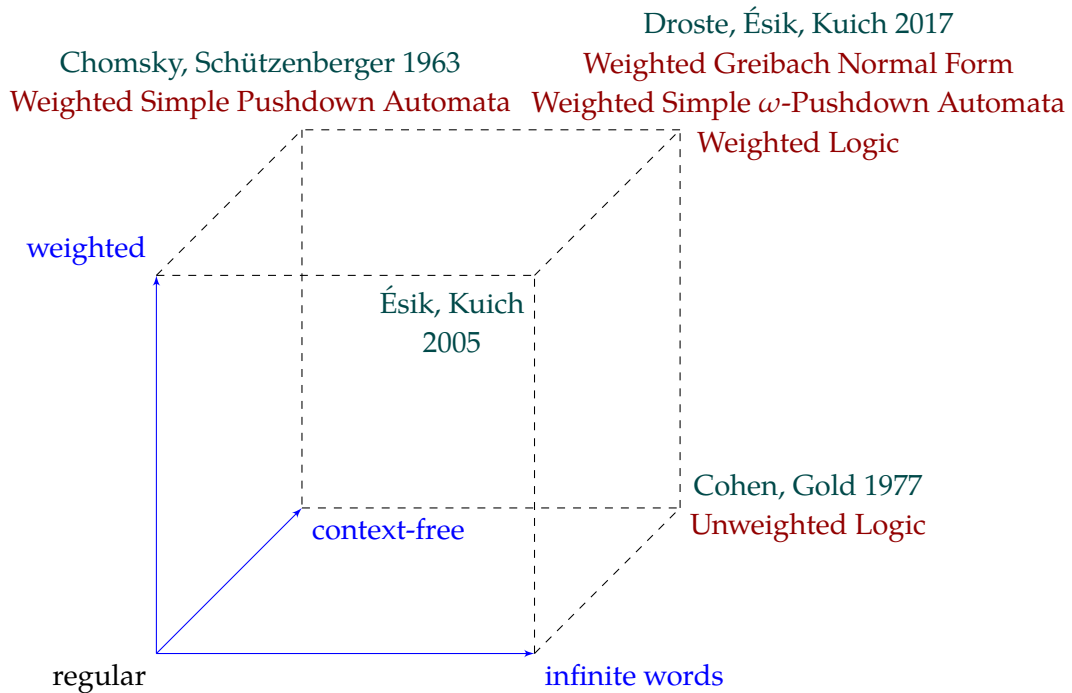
Droste, Ésik, Kuich 2017
Weighted Greibach Normal Form
Weighted Simple $\omega$-Pushdown Automata
Weighted Logic

Chomsky, Schützenberger 1963
Weighted Simple Pushdown Automata

weighted

Ésik, Kuich
2005

Cohen, Gold 1977
Unweighted Logic

context-free

regular

infinite words